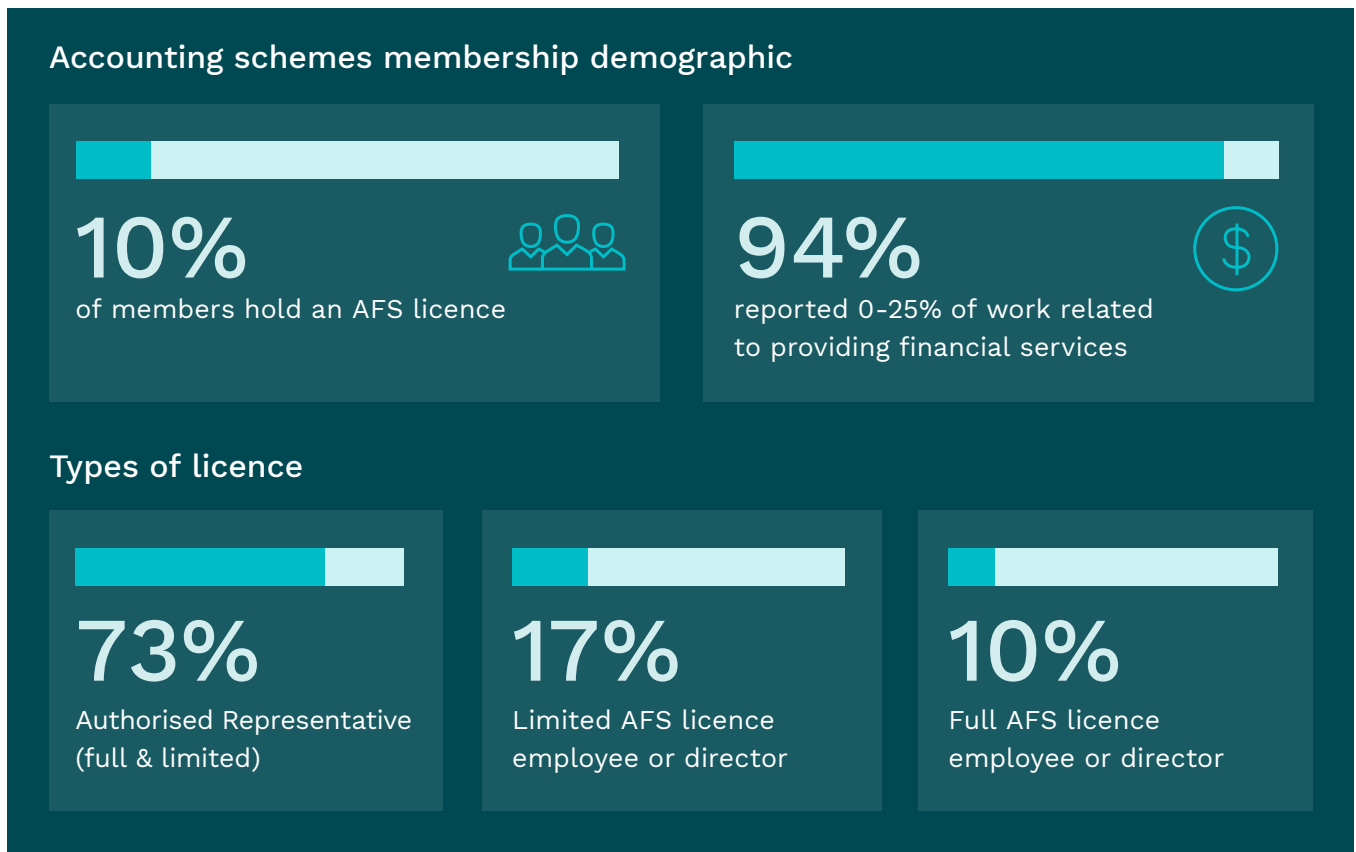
Accounting schemes membership demographic

10%
of members hold an AFS licence

94%
reported 0-25% of work related to providing financial services

Types of licence

73%
Authorised Representative (full & limited)

17%
Limited AFS licence employee or director

10%
Full AFS licence employee or director